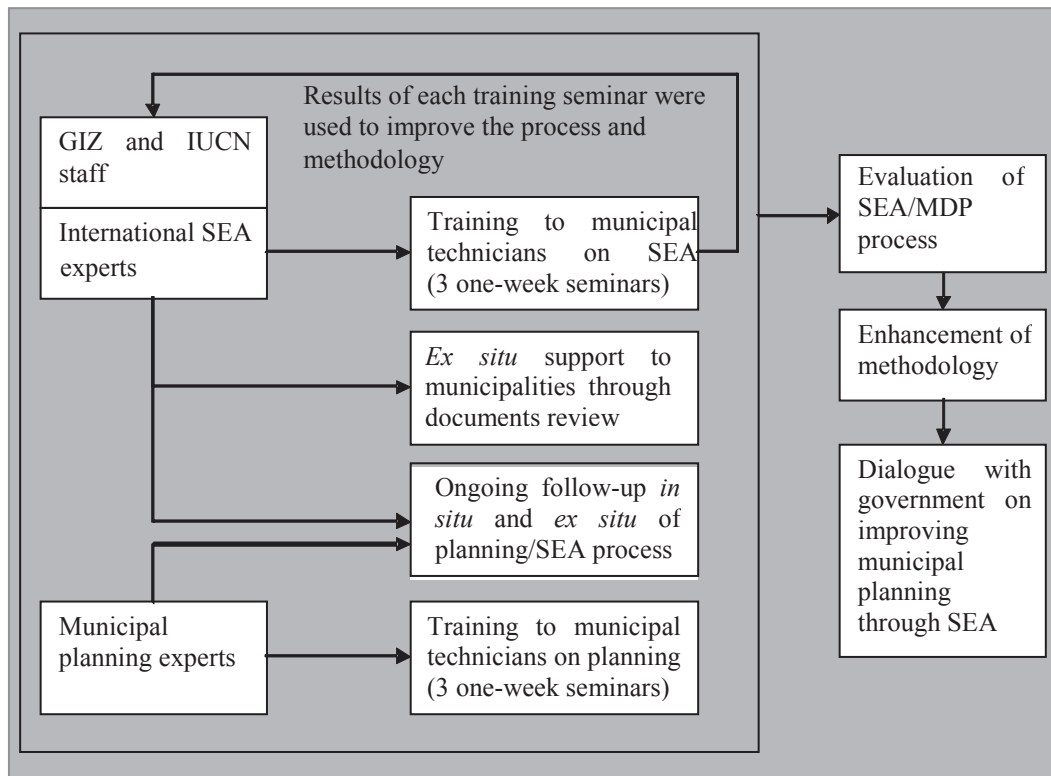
Results of each training seminar were used to improve the process and methodology

GIZ and IUCN staff

International SEA experts

Training to municipal technicians on SEA (3 one-week seminars)

*Ex situ* support to municipalities through documents review

Ongoing follow-up *in situ* and *ex situ* of planning/SEA process

Municipal planning experts

Training to municipal technicians on planning (3 one-week seminars)

Evaluation of SEA/MDP process

Enhancement of methodology

Dialogue with government on improving municipal planning through SEA